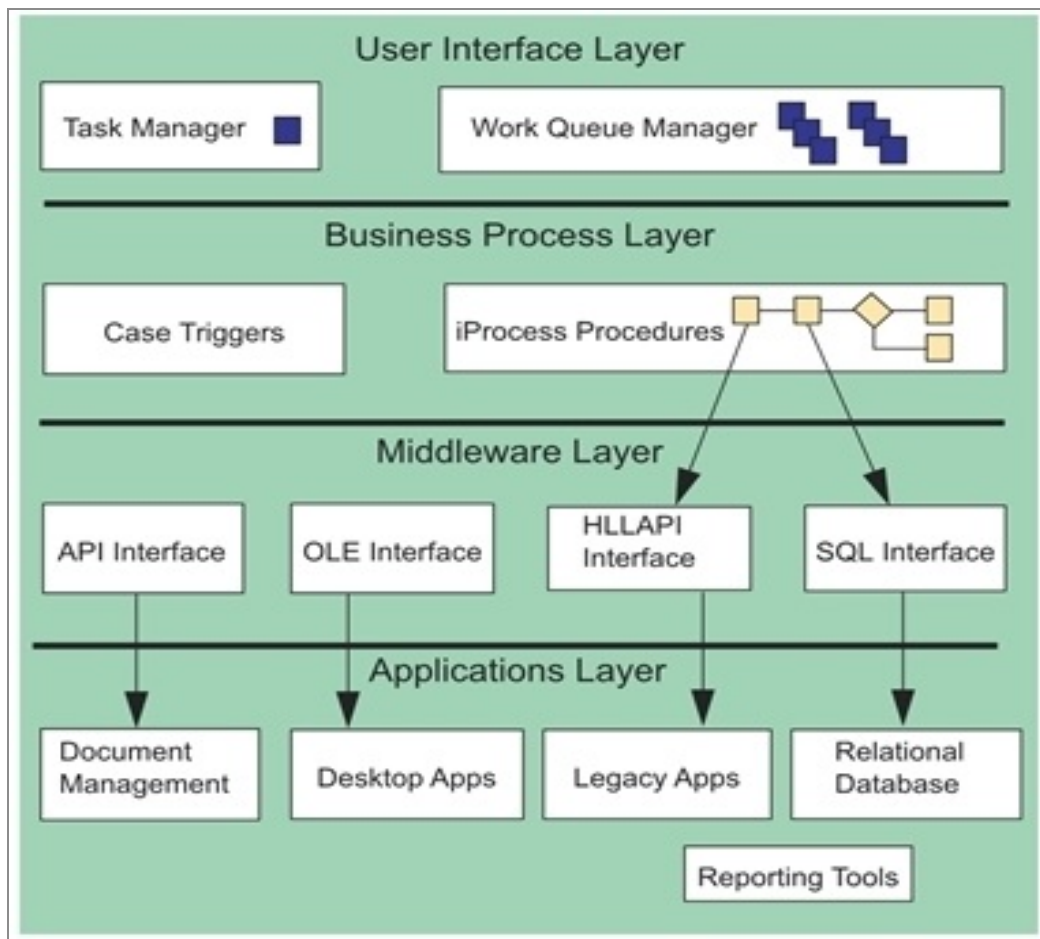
User Interface Layer

Task Manager

Work Queue Manager

Business Process Layer

Case Triggers

iProcess Procedures

Middleware Layer

API Interface

OLE Interface

HLLAPI Interface

SQL Interface

Applications Layer

Document Management

Desktop Apps

Legacy Apps

Relational Database

Reporting Tools